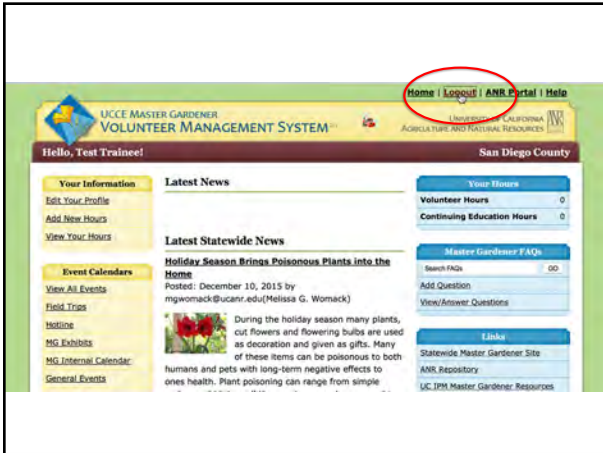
Home | Logout | ANR Portal | Help

UCCE MASTER GARDENER
VOLUNTEER MANAGEMENT SYSTEM

UNIVERSITY OF CALIFORNIA
AGRICULTURE AND NATURAL RESOURCES

Hello, Test Trainee!

San Diego County

Your Information
Edit Your Profile
Add New Hours
View Your Hours

Event Calendars
View All Events
Field Trips
Hotline
MG Exhibits
MG Internal Calendar
General Events

Latest News

Latest Statewide News

Holiday Season Brings Poisonous Plants into the Home
Posted: December 10, 2015 by mgwomack@ucanr.edu(Melissa G. Womack)

During the holiday season many plants, cut flowers and flowering bulbs are used as decoration and given as gifts. Many of these items can be poisonous to both humans and pets with long-term negative effects to ones health. Plant poisoning can range from simple

Your Hours
| Volunteer Hours | 0 |
|---|---|
| Continuing Education Hours | 0 |

Master Gardener FAQs
Search FAQs GO
Add Question
View/Answer Questions

Links
Statewide Master Gardener Site
ANR Repository
UC IPM Master Gardener Resources